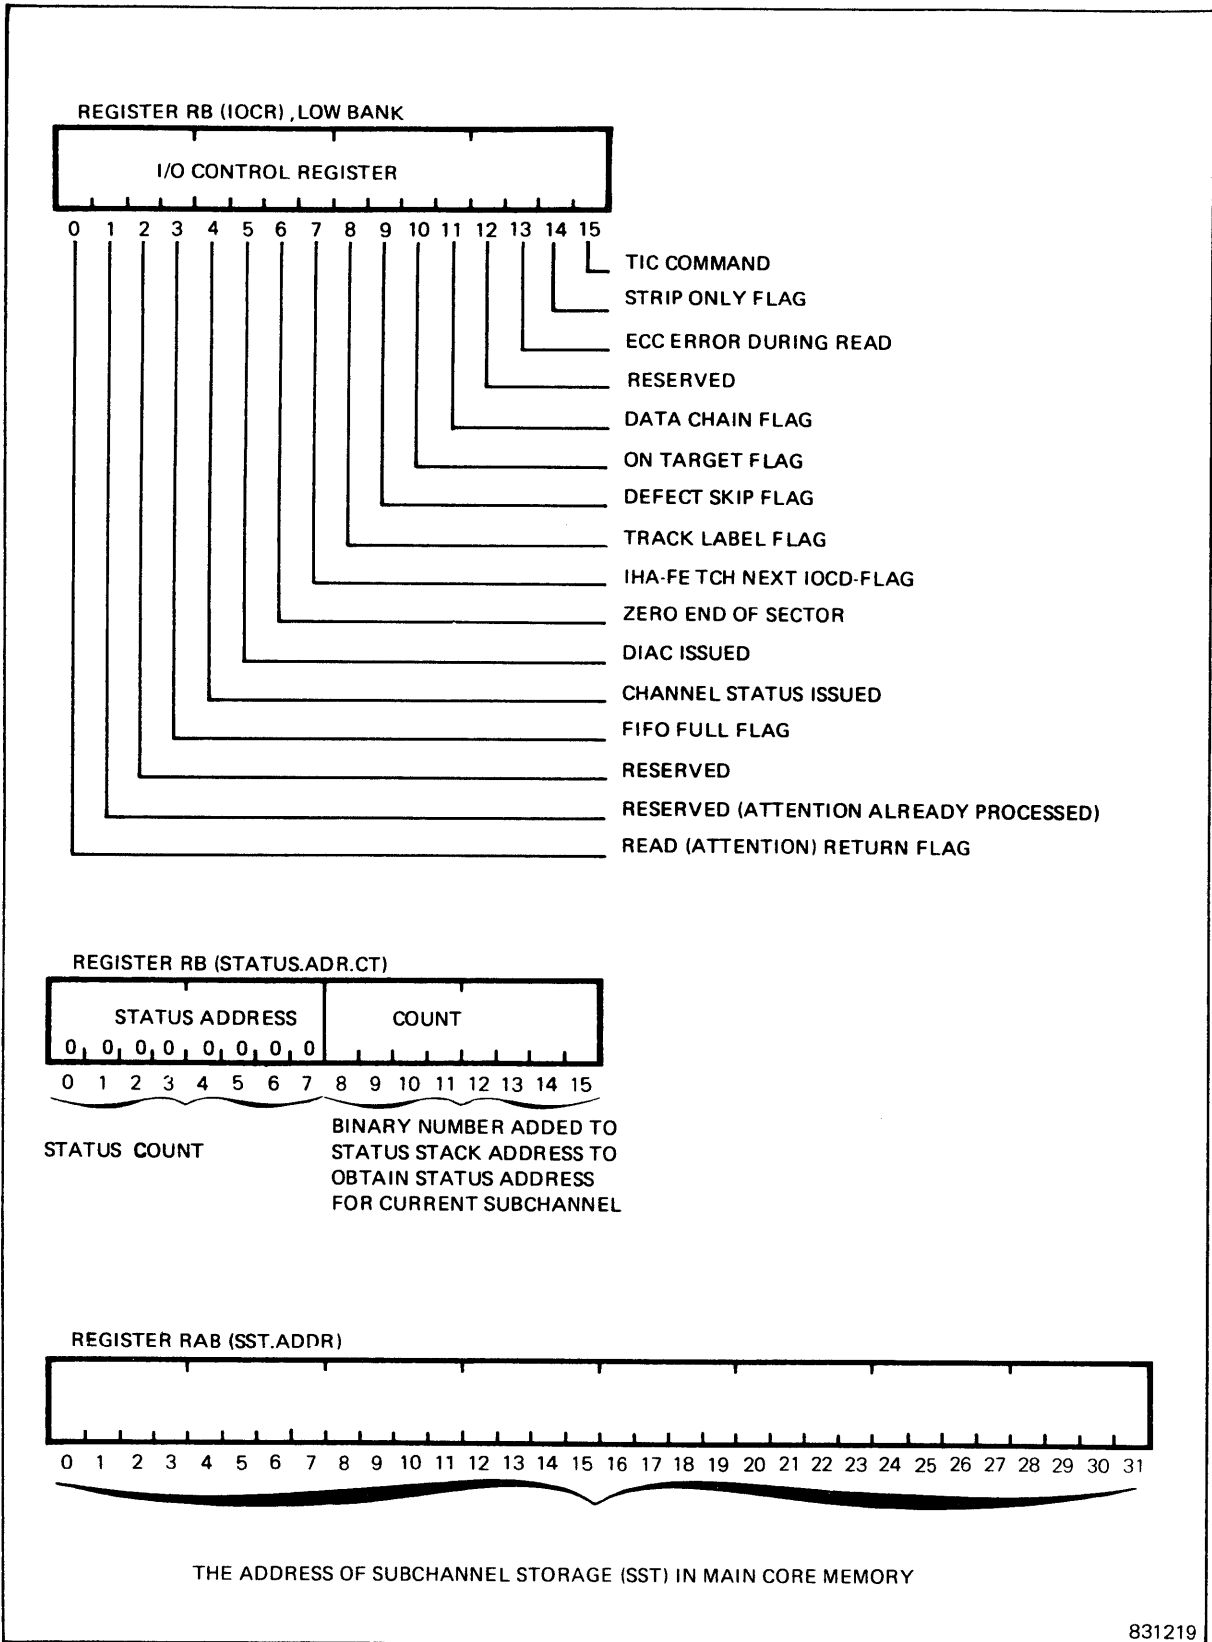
REGISTER RB (IOCR), LOW BANK

I/O CONTROL REGISTER

0 1 2 3 4 5 6 7 8 9 10 11 12 13 14 15

TIC COMMAND

STRIP ONLY FLAG

ECC ERROR DURING READ

RESERVED

DATA CHAIN FLAG

ON TARGET FLAG

DEFECT SKIP FLAG

TRACK LABEL FLAG

IHA-FETCH NEXT IOCD-FLAG

ZERO END OF SECTOR

DIAC ISSUED

CHANNEL STATUS ISSUED

FIFO FULL FLAG

RESERVED

RESERVED (ATTENTION ALREADY PROCESSED)

READ (ATTENTION) RETURN FLAG

REGISTER RB (STATUS.ADR.CT)

STATUS ADDRESS

COUNT

0 0 0 0 0 0 0 0

0 1 2 3 4 5 6 7 8 9 10 11 12 13 14 15

STATUS COUNT

BINARY NUMBER ADDED TO STATUS STACK ADDRESS TO OBTAIN STATUS ADDRESS FOR CURRENT SUBCHANNEL

REGISTER RAB (SST.ADDR)

0 1 2 3 4 5 6 7 8 9 10 11 12 13 14 15 16 17 18 19 20 21 22 23 24 25 26 27 28 29 30 31

THE ADDRESS OF SUBCHANNEL STORAGE (SST) IN MAIN CORE MEMORY

831219